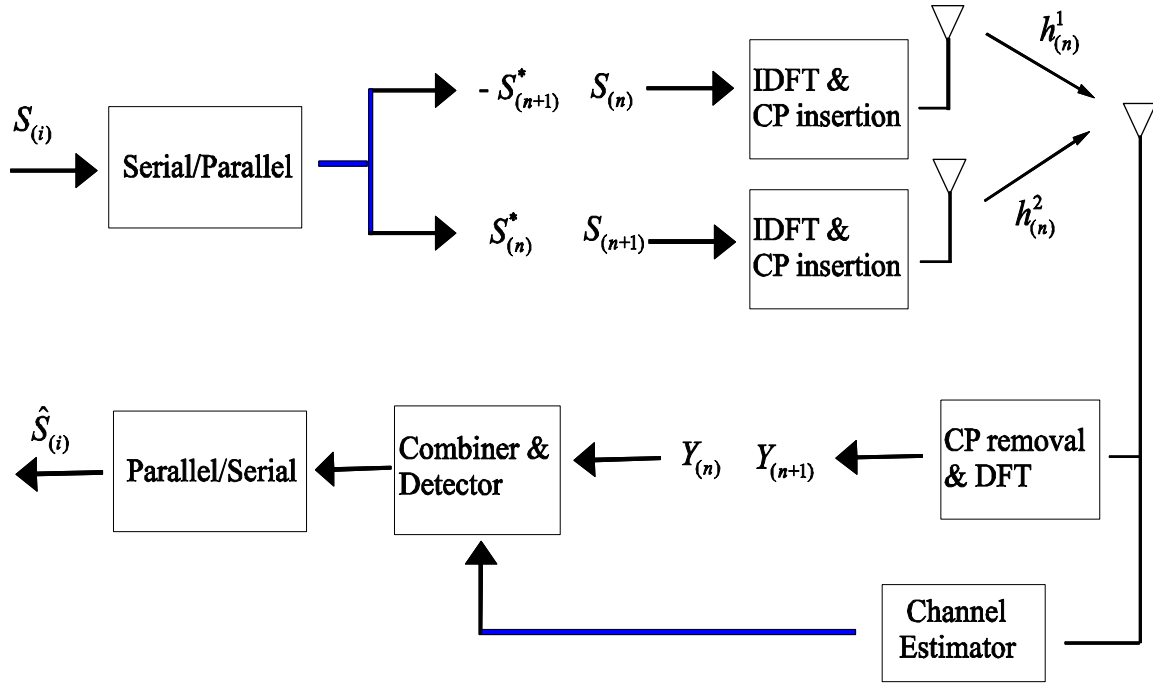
$S_{(i)}$

Serial/Parallel

$-S^*_{(n+1)}$ $S_{(n)}$

IDFT & CP insertion

$h^1_{(n)}$

$S^*_{(n)}$ $S_{(n+1)}$

IDFT & CP insertion

$h^2_{(n)}$

$\hat{S}_{(i)}$

Parallel/Serial

Combiner & Detector

$Y_{(n)}$ $Y_{(n+1)}$

CP removal & DFT

Channel Estimator